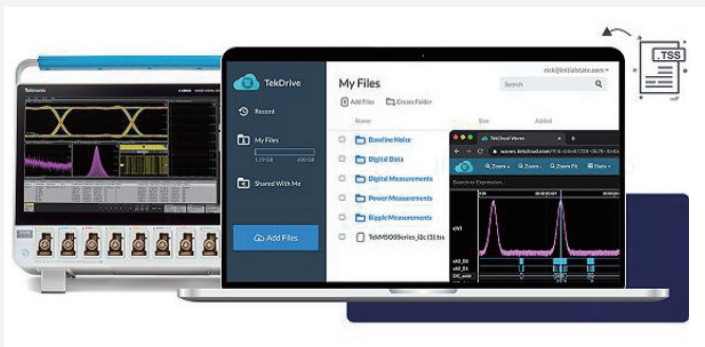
.TSS

Tektronix

TekDrive

Recent

My Files

1.19 GB

Shared With Me

Add Files

My Files

Add Files

Create Folder

Name

Size

Added

Search

nick@initialstate.com

Baseline Noise

Digital Data

Digital Measurements

Power Measurements

Ripple Measurements

TekMSO5Series_i2c(1).tss

TekCloud Viewer

Zoom +

Zoom -

Zoom Fit

Cursors

Search an Expression...

ch1

ch2_D1

ch2_D0

I2C_addr